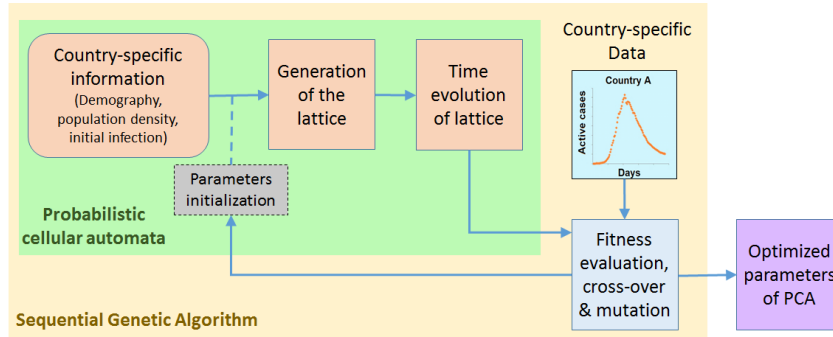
Country-specific information
(Demography, population density, initial infection)

Generation of the lattice

Time evolution of lattice

Country-specific Data

Country A

Active cases

Days

Parameters initialization

Probabilistic cellular automata

Fitness evaluation, cross-over & mutation

Optimized parameters of PCA

Sequential Genetic Algorithm